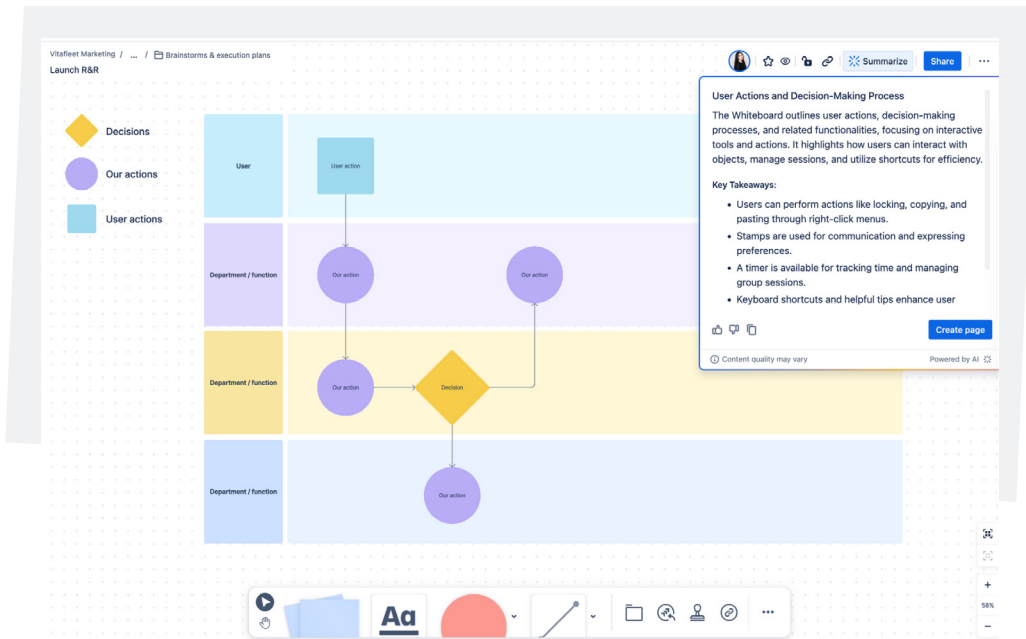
Vitafleet Marketing / ... / Brainstorms & execution plans

Launch R&R

Summarize

Share

Decisions

Our actions

User actions

User

User action

Department / function

Our action

Our action

Department / function

Our action

Decision

Department / function

Our action

User Actions and Decision-Making Process

The Whiteboard outlines user actions, decision-making processes, and related functionalities, focusing on interactive tools and actions. It highlights how users can interact with objects, manage sessions, and utilize shortcuts for efficiency.

Key Takeaways:

• Users can perform actions like locking, copying, and pasting through right-click menus.
• Stamps are used for communication and expressing preferences.
• A timer is available for tracking time and managing group sessions.
• Keyboard shortcuts and helpful tips enhance user

Create page

Content quality may vary

Powered by AI

Aa

+

58%

...